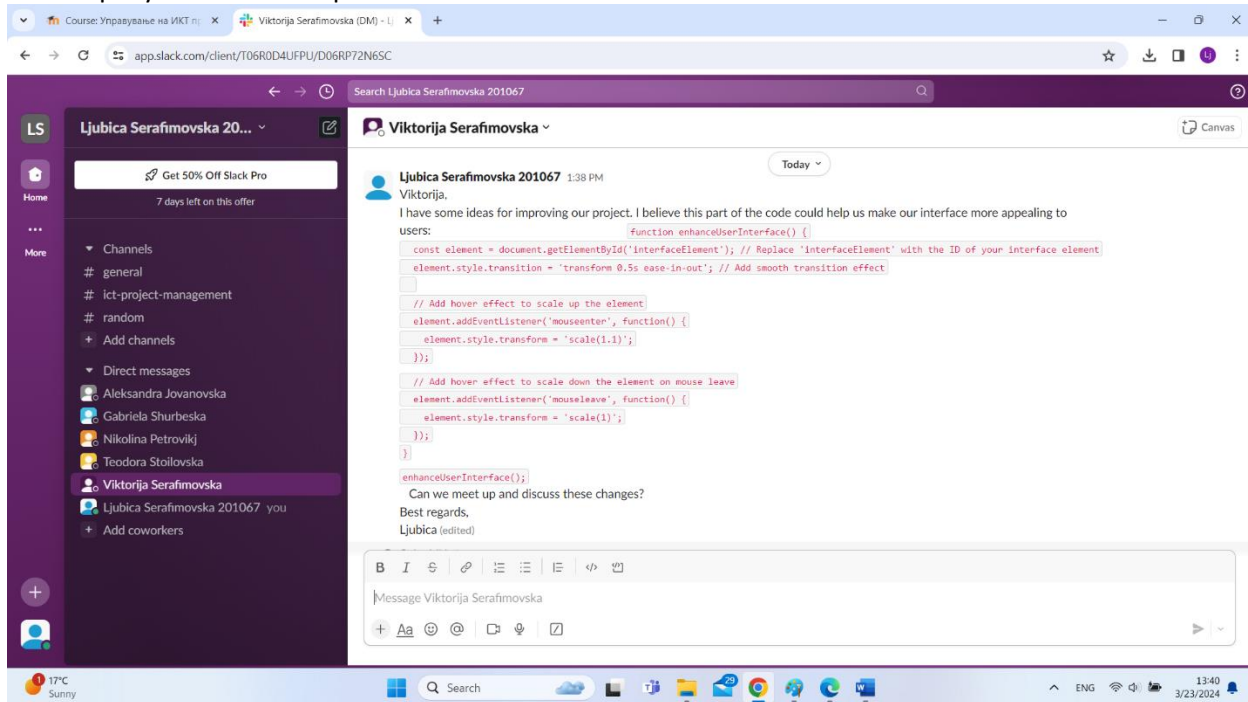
Course: Управување на ИКТ п ×
Viktorija Serafimovska (DM) - ×
+

app.slack.com/client/T06R0D4UFPU/D06RP72N6SC

Search Ljubica Serafimovska 201067

LS
Ljubica Serafimovska 20...

Home
More

Get 50% Off Slack Pro
7 days left on this offer

Channels
# general
# ict-project-management
# random
+ Add channels

Direct messages
Aleksandra Jovanovska
Gabriela Shurbeska
Nikolina Petrovikj
Teodora Stoilovska
Viktorija Serafimovska
Ljubica Serafimovska 201067 you
+ Add coworkers

Viktorija Serafimovska
Canvas

Today

Ljubica Serafimovska 201067 1:38 PM
Viktorija,
I have some ideas for improving our project. I believe this part of the code could help us make our interface more appealing to users:
function enhanceUserInterface() {
const element = document.getElementById('interfaceElement'); // Replace 'interfaceElement' with the ID of your interface element
element.style.transition = 'transform 0.5s ease-in-out'; // Add smooth transition effect

// Add hover effect to scale up the element
element.addEventListener('mouseenter', function() {
element.style.transform = 'scale(1.1)';
});

// Add hover effect to scale down the element on mouse leave
element.addEventListener('mouseleave', function() {
element.style.transform = 'scale(1)';
});
}
enhanceUserInterface();
Can we meet up and discuss these changes?
Best regards,
Ljubica (edited)

Message Viktorija Serafimovska

17°C
Sunny
Search
ENG
13:40
3/23/2024